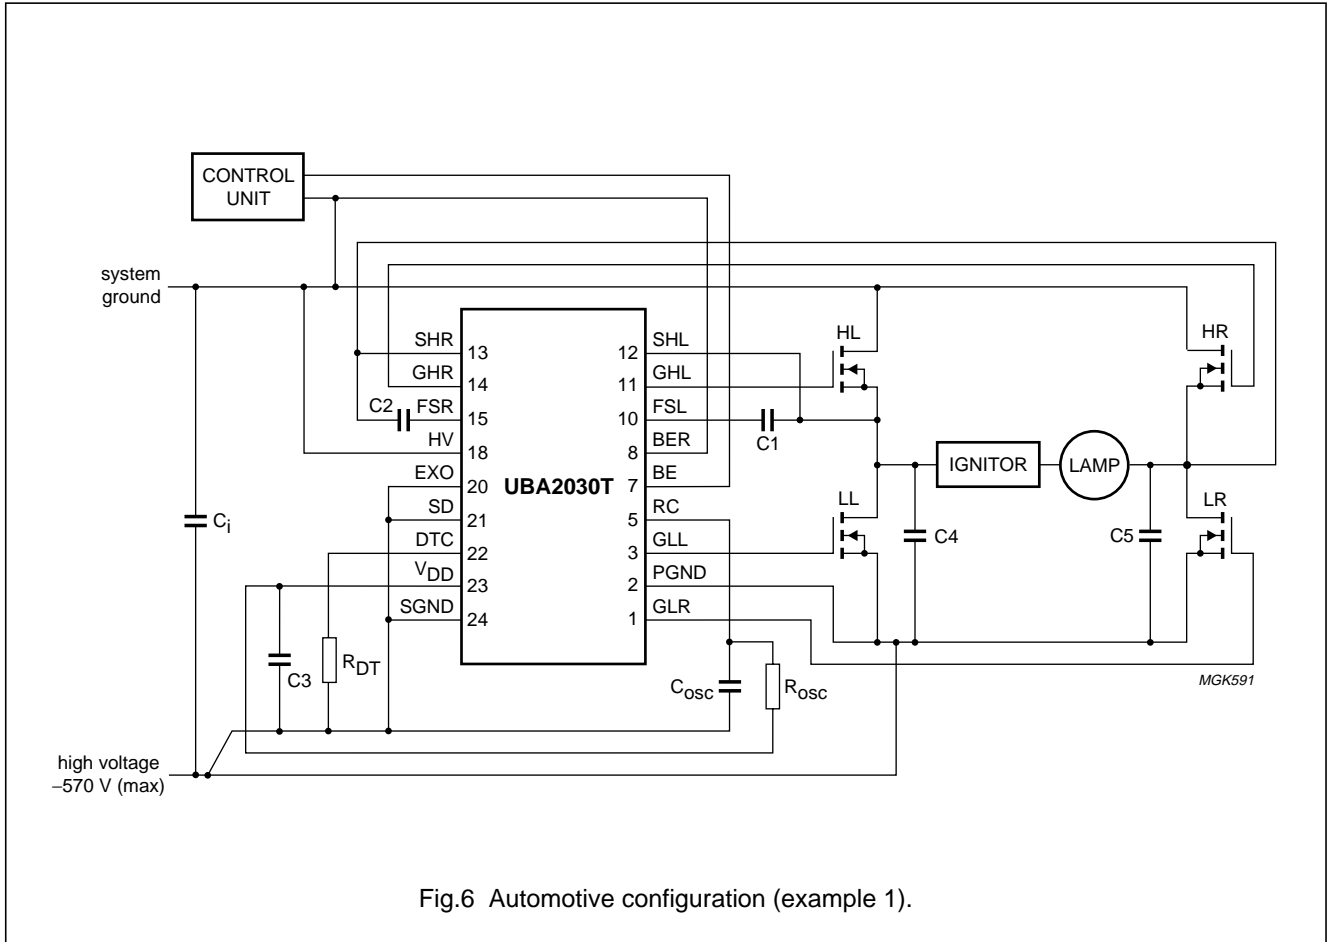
CONTROL UNIT

system ground

SHR 13
GHR 14
C2 FSR 15
HV 18
EXO 20
SD 21
DTC 22
$V_{DD}$ 23
SGND 24

UBA2030T

12 SHL
11 GHL
10 FSL
8 BER
7 BE
5 RC
3 GLL
2 PGND
1 GLR

HL
C1
LL
C4
IGNITOR
LAMP
HR
LR
C5

$C_i$
C3
$R_{DT}$
$C_{osc}$
$R_{osc}$

MGK591

high voltage
−570 V (max)

Fig.6 Automotive configuration (example 1).